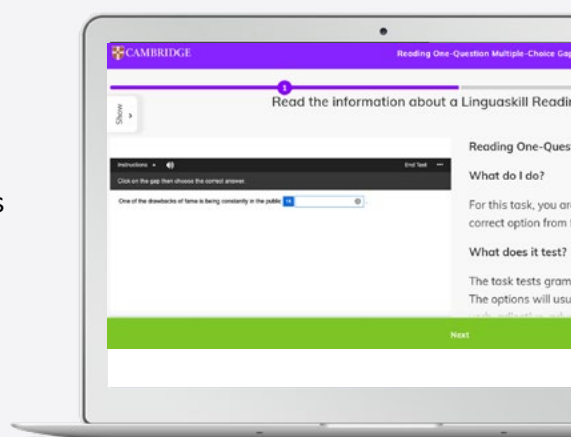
CAMBRIDGE

Reading One-Question Multiple-Choice Gap

1

Show

Read the information about a Linguaskill Readi

Instructions ▾

End Test

Click on the gap then choose the correct answer.

One of the drawbacks of fame is being constantly in the public 16

Reading One-Ques

What do I do?

For this task, you ar correct option from t

What does it test?

The task tests gram The options will usu

Next